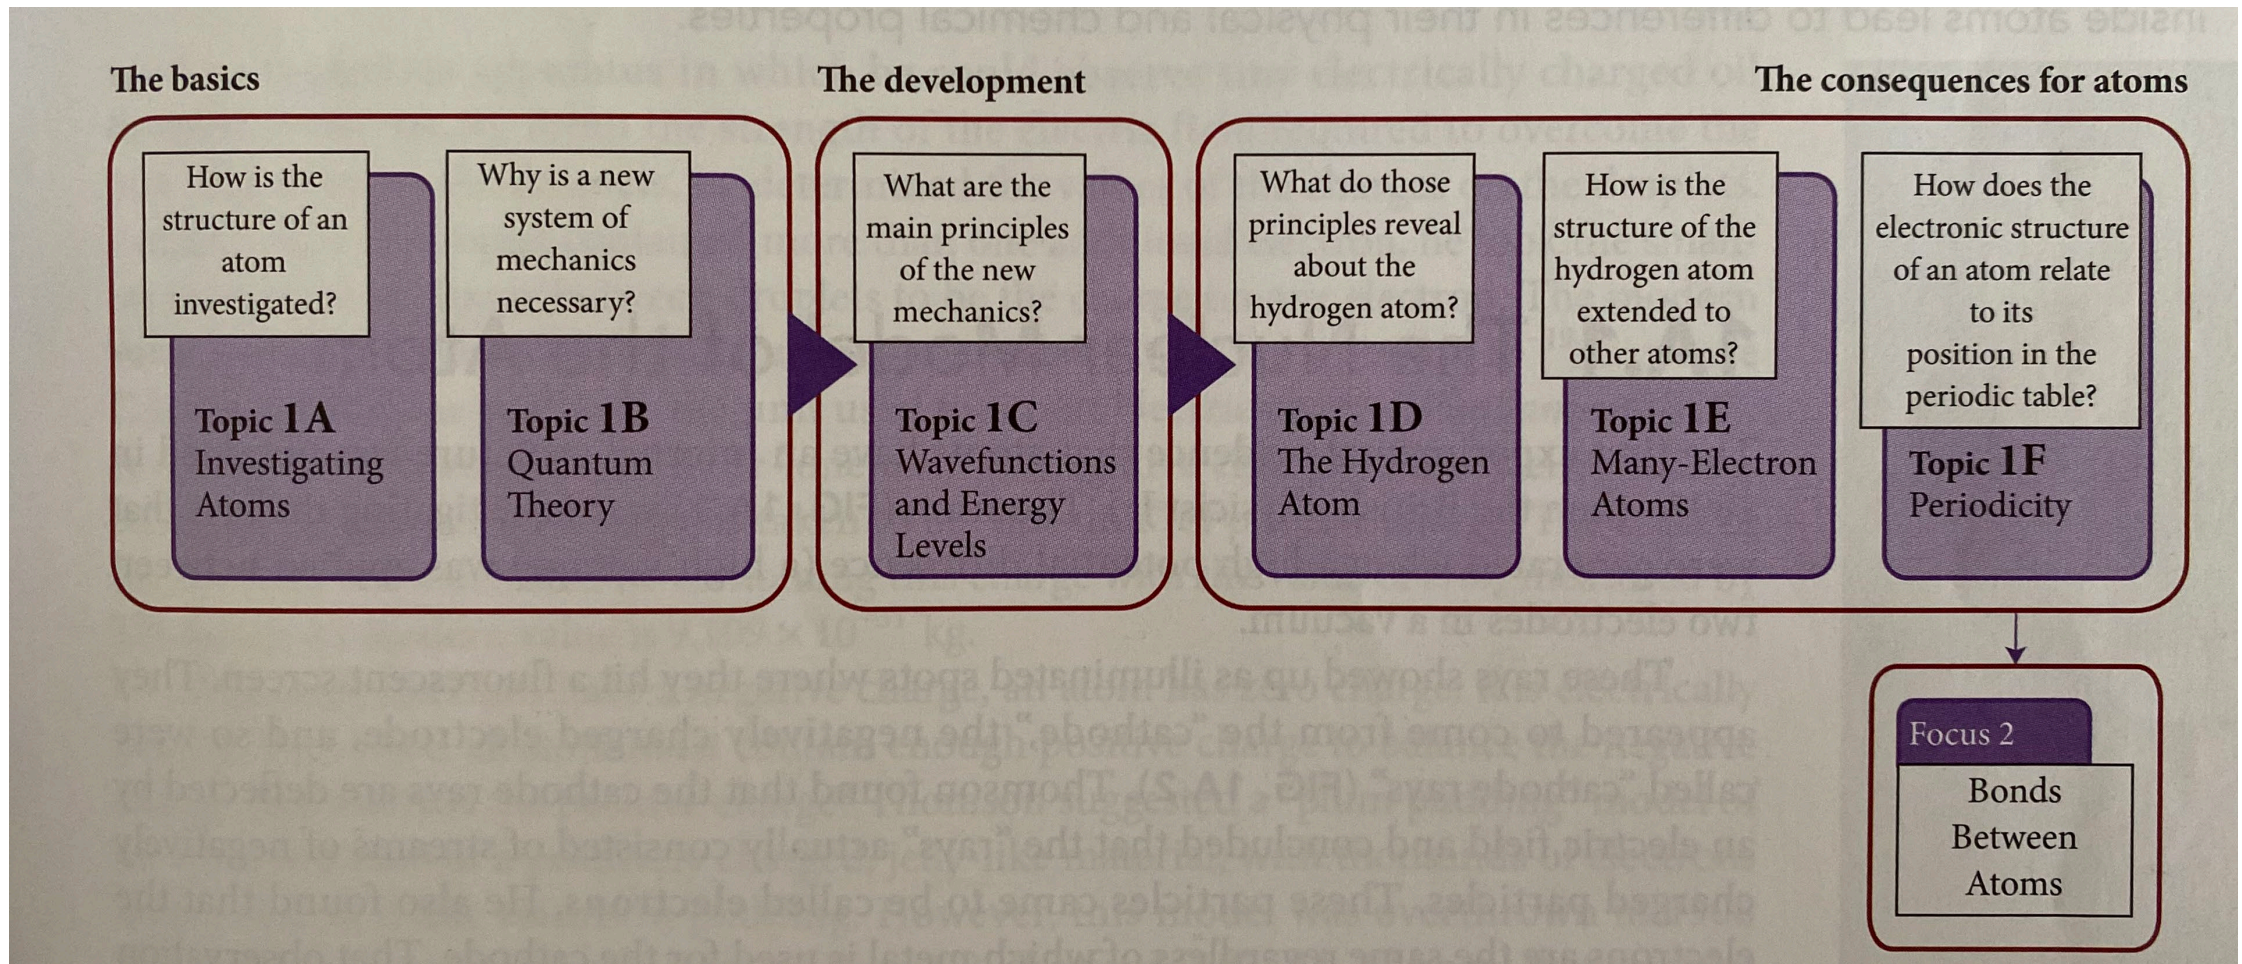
The basics

How is the structure of an atom investigated?

Topic 1A
Investigating Atoms

Why is a new system of mechanics necessary?

Topic 1B
Quantum Theory

The development

What are the main principles of the new mechanics?

Topic 1C
Wavefunctions and Energy Levels

The consequences for atoms

What do those principles reveal about the hydrogen atom?

Topic 1D
The Hydrogen Atom

How is the structure of the hydrogen atom extended to other atoms?

Topic 1E
Many-Electron Atoms

How does the electronic structure of an atom relate to its position in the periodic table?

Topic 1F
Periodicity

Focus 2
Bonds Between Atoms